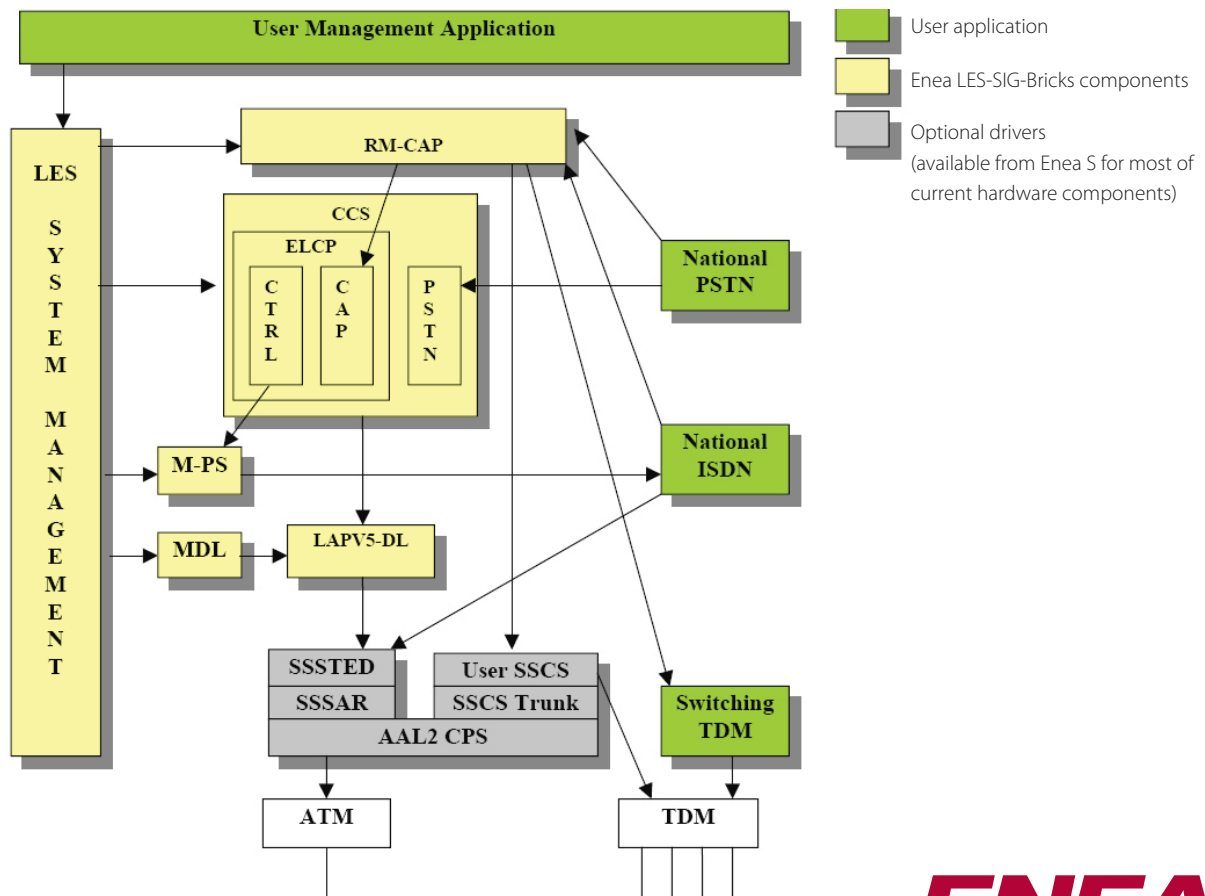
User Management Application

User application

Enea LES-SIG-Bricks components

Optional drivers
(available from Enea S for most of current hardware components)

LES
SYSTEM
MANAGEMENT

RM-CAP

CCS

ELCP

CTRL

CAP

PSTN

National PSTN

National ISDN

M-PS

MDL

LAPV5-DL

SSSTED

SSSAR

User SSCS

SSCS Trunk

AAL2 CPS

Switching TDM

ATM

TDM

ENEA